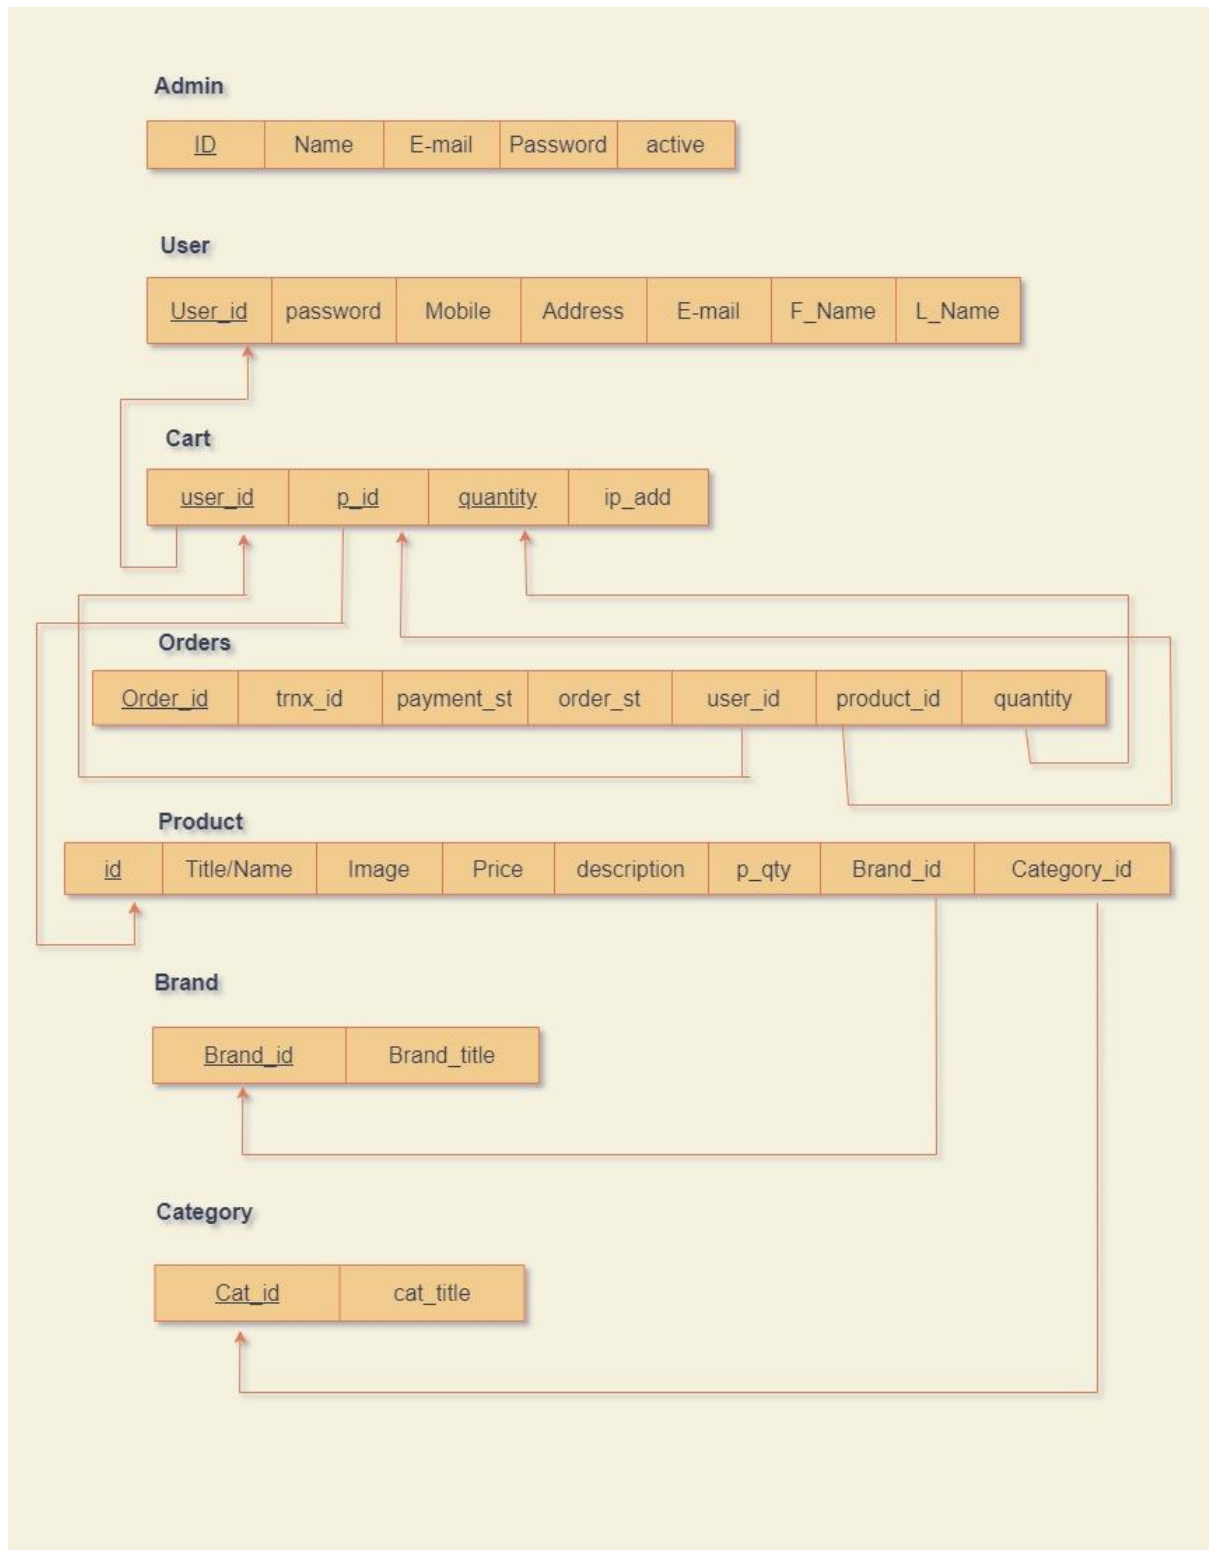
Admin

| ID | Name | E-mail | Password | active |
|---|---|---|---|---|

User

| User_id | password | Mobile | Address | E-mail | F_Name | L_Name |
|---|---|---|---|---|---|---|

Cart

| user_id | p_id | quantity | ip_add |
|---|---|---|---|

Orders

| Order_id | trnx_id | payment_st | order_st | user_id | product_id | quantity |
|---|---|---|---|---|---|---|

Product

| id | Title/Name | Image | Price | description | p_qty | Brand_id | Category_id |
|---|---|---|---|---|---|---|---|

Brand

| Brand_id | Brand_title |
|---|---|

Category

| Cat_id | cat_title |
|---|---|